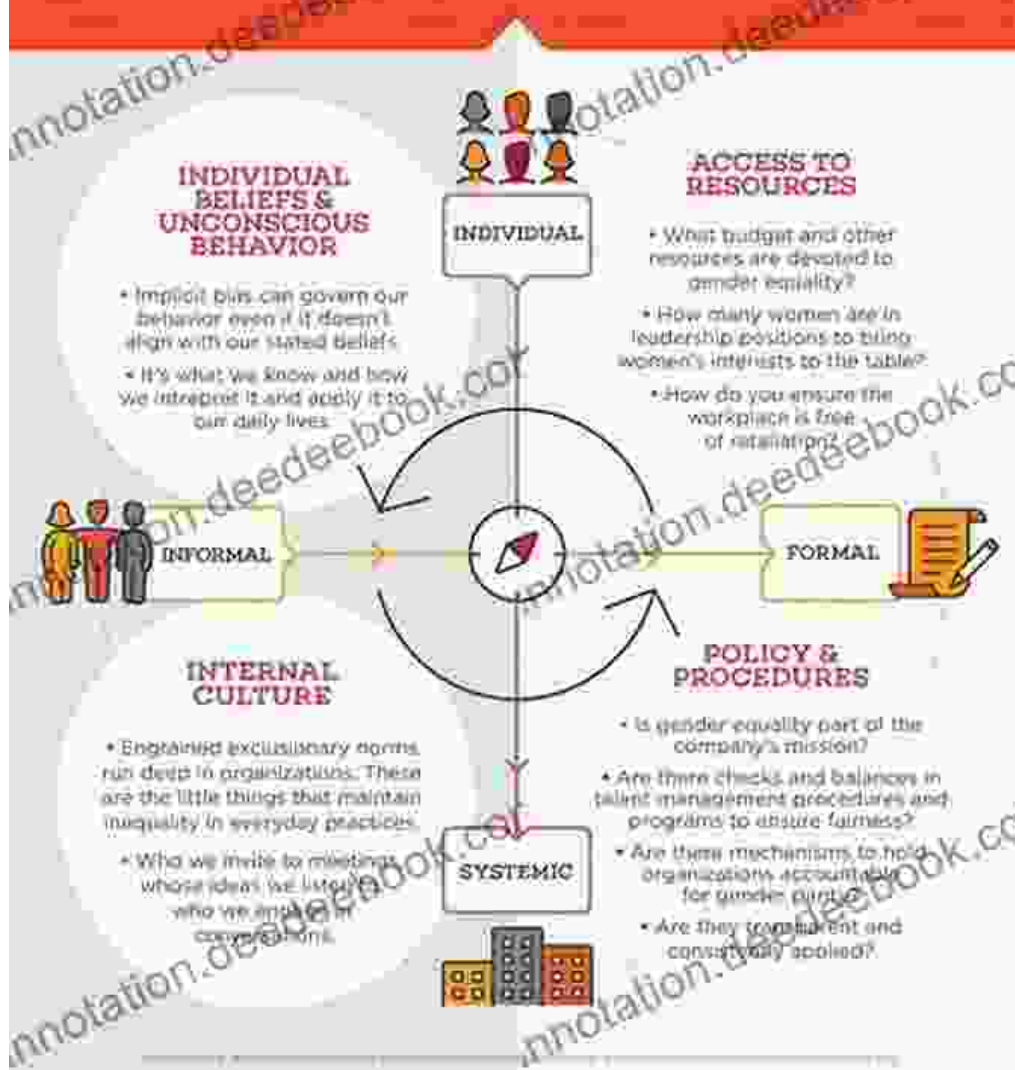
INDIVIDUAL BELIEFS & UNCONSCIOUS BEHAVIOR

• Implicit bias can govern our behavior even if it doesn't align with our stated beliefs.

• It's what we know and how we interpret it and apply it to our daily lives.

INDIVIDUAL

ACCESS TO RESOURCES

• What budget and other resources are devoted to gender equality?

• How many women are in leadership positions to bring women's interests to the table?

• How do you ensure the workplace is free of retaliation?

INFORMAL

FORMAL

INTERNAL CULTURE

• Engrained exclusionary norms run deep in organizations. These are the little things that maintain inequality in everyday practices.

• Who we invite to meetings, whose ideas we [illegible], who we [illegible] in conversations.

SYSTEMIC

POLICY & PROCEDURES

• Is gender equality part of the company's mission?

• Are there checks and balances in talent management procedures and programs to ensure fairness?

• Are there mechanisms to hold organizations accountable for gender parity?

• Are they transparent and consistently applied?

innotation.deedeebook.com